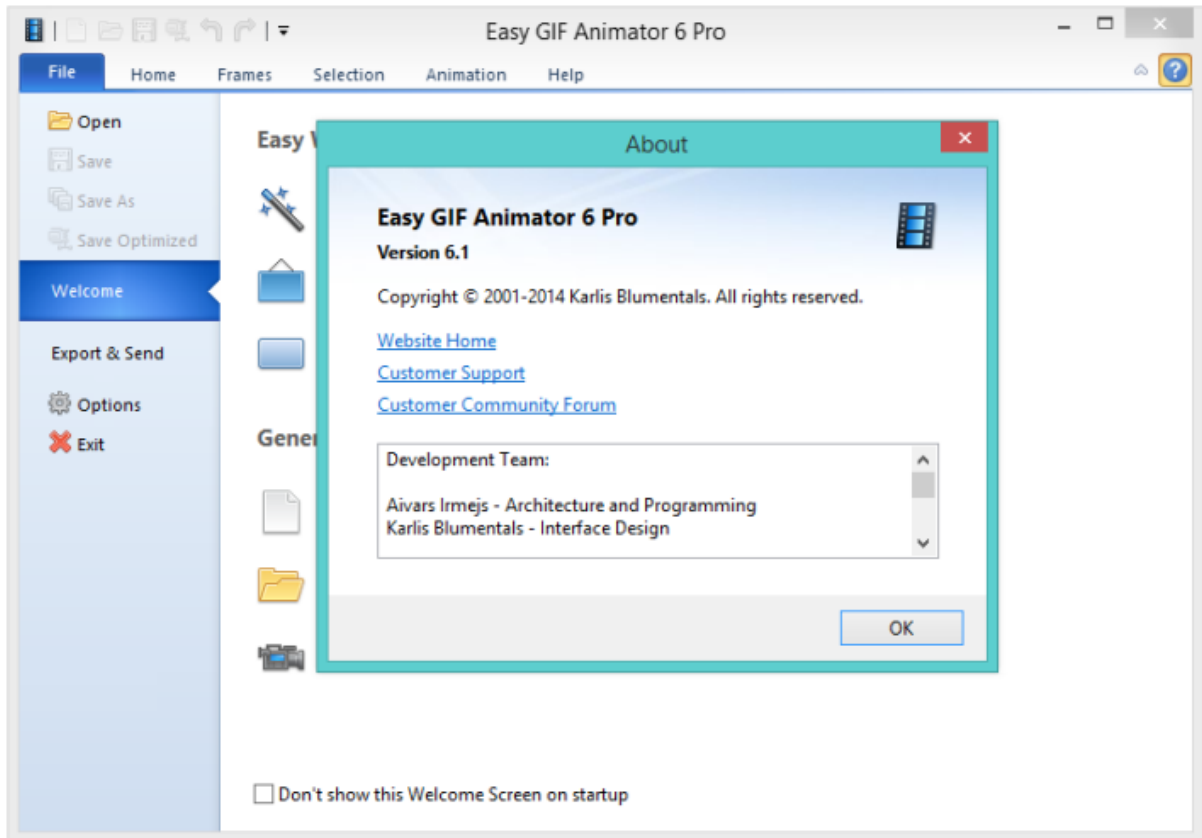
Easy GIF Animator 6 Pro

File Home Frames Selection Animation Help

Open
Save
Save As
Save Optimized
Welcome
Export & Send
Options
Exit

Easy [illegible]

Gene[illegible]

About

Easy GIF Animator 6 Pro
Version 6.1

Copyright © 2001-2014 Karlis Blumentals. All rights reserved.

Website Home
Customer Support
Customer Community Forum

Development Team:

Aivars Irmejs - Architecture and Programming
Karlis Blumentals - Interface Design

OK

Don't show this Welcome Screen on startup